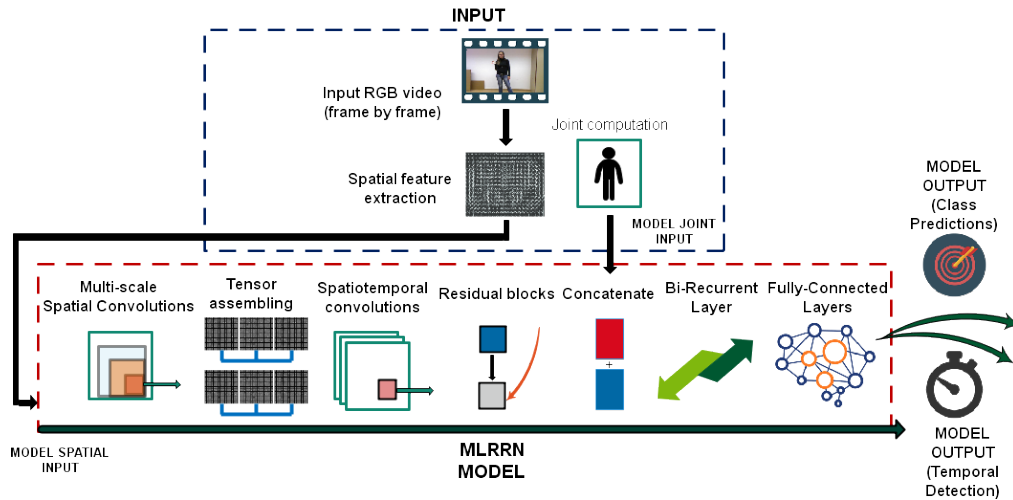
INPUT

Input RGB video (frame by frame)

Joint computation

Spatial feature extraction

MODEL JOINT INPUT

MODEL OUTPUT (Class Predictions)

Multi-scale Spatial Convolutions

Tensor assembling

Spatiotemporal convolutions

Residual blocks

Concatenate

+

Bi-Recurrent Layer

Fully-Connected Layers

MODEL SPATIAL INPUT

MLRRN MODEL

MODEL OUTPUT (Temporal Detection)